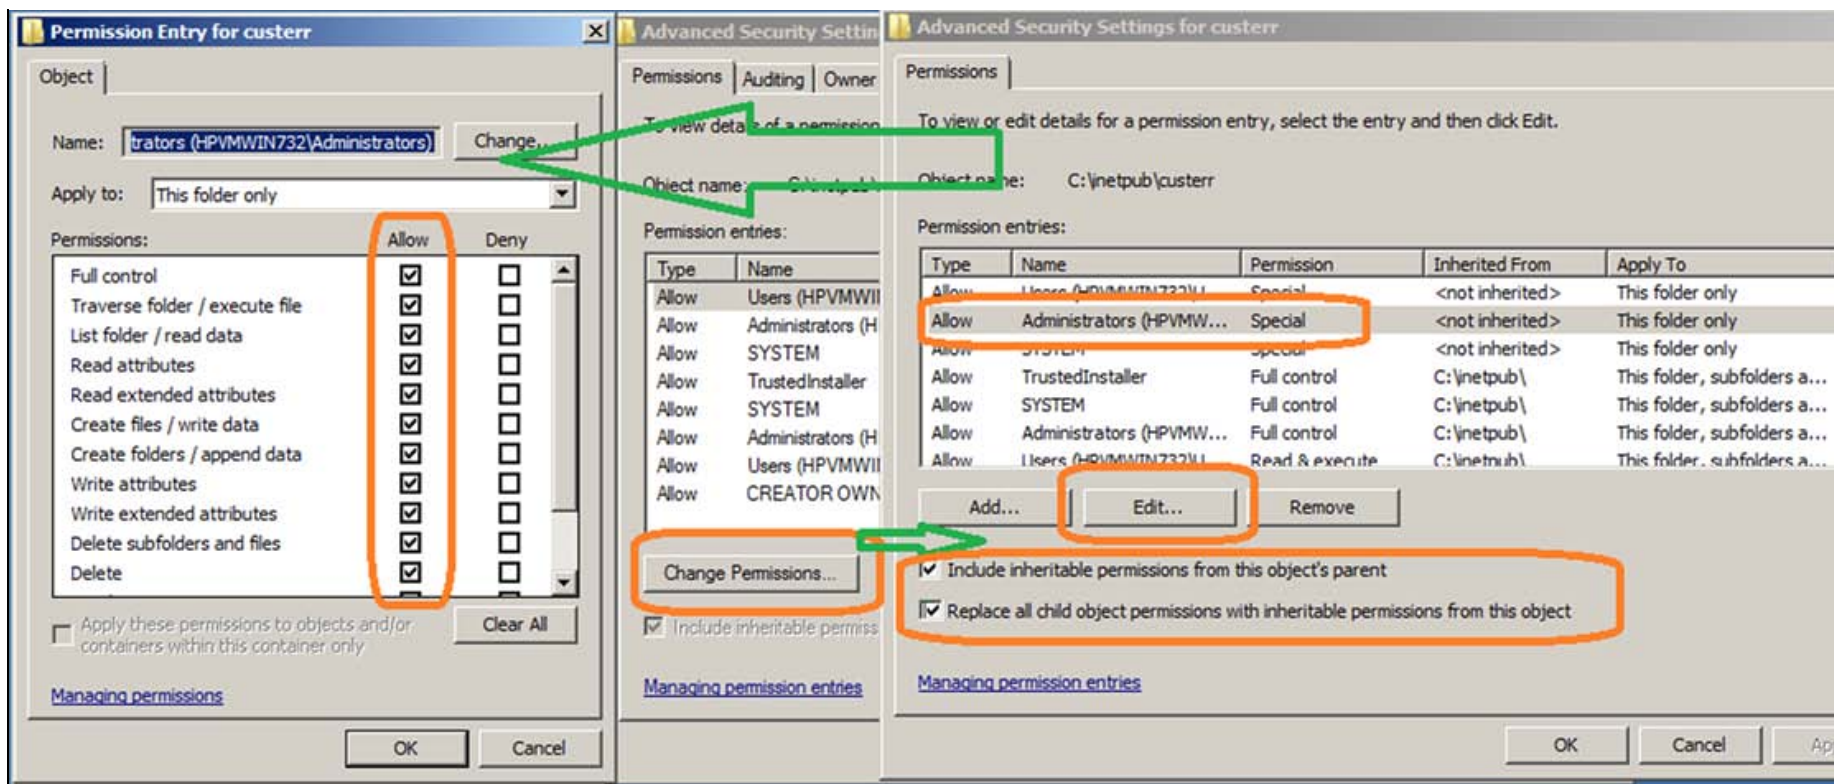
Permission Entry for custerr

Object

Name: trators (HPVMWIN732\Administrators) Change...

Apply to: This folder only

Permissions: Allow Deny

Full control
Traverse folder / execute file
List folder / read data
Read attributes
Read extended attributes
Create files / write data
Create folders / append data
Write attributes
Write extended attributes
Delete subfolders and files
Delete

Apply these permissions to objects and/or containers within this container only

Clear All

Managing permissions

OK Cancel

Advanced Security Settin

Permissions Auditing Owner

To view deta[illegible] of a permission

Object name: C:\inetpub\

Permission entries:

| Type | Name |
|---|---|
| Allow | Users (HPVMWII |
| Allow | Administrators (H |
| Allow | SYSTEM |
| Allow | TrustedInstaller |
| Allow | SYSTEM |
| Allow | Administrators (H |
| Allow | Users (HPVMWII |
| Allow | CREATOR OWN |

Change Permissions...

Include inheritable permiss

Managing permission entries

Advanced Security Settings for custerr

Permissions

To view or edit details for a permission entry, select the entry and then click Edit.

Object name: C:\inetpub\custerr

Permission entries:

| Type | Name | Permission | Inherited From | Apply To |
|---|---|---|---|---|
| Allow | Users (HPVMWIN732\U... | Special | <not inherited> | This folder only |
| Allow | Administrators (HPVMW... | Special | <not inherited> | This folder only |
| Allow | SYSTEM | Special | <not inherited> | This folder only |
| Allow | TrustedInstaller | Full control | C:\inetpub\ | This folder, subfolders a... |
| Allow | SYSTEM | Full control | C:\inetpub\ | This folder, subfolders a... |
| Allow | Administrators (HPVMW... | Full control | C:\inetpub\ | This folder, subfolders a... |
| Allow | Users (HPVMWIN732\U... | Read & execute | C:\inetpub\ | This folder, subfolders a... |

Add... Edit... Remove

Include inheritable permissions from this object's parent

Replace all child object permissions with inheritable permissions from this object

Managing permission entries

OK Cancel Ap